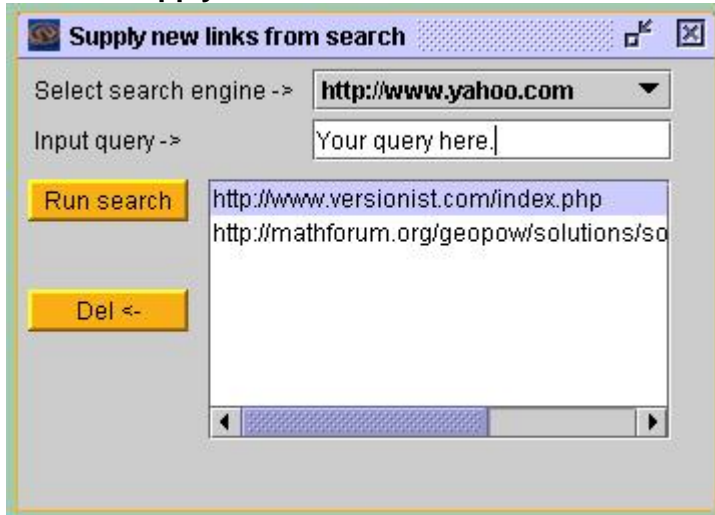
Supply new links from search

Select search engine ->
http://www.yahoo.com

Input query ->
Your query here.

Run search

Del <-

http://www.versionist.com/index.php
http://mathforum.org/geopow/solutions/so